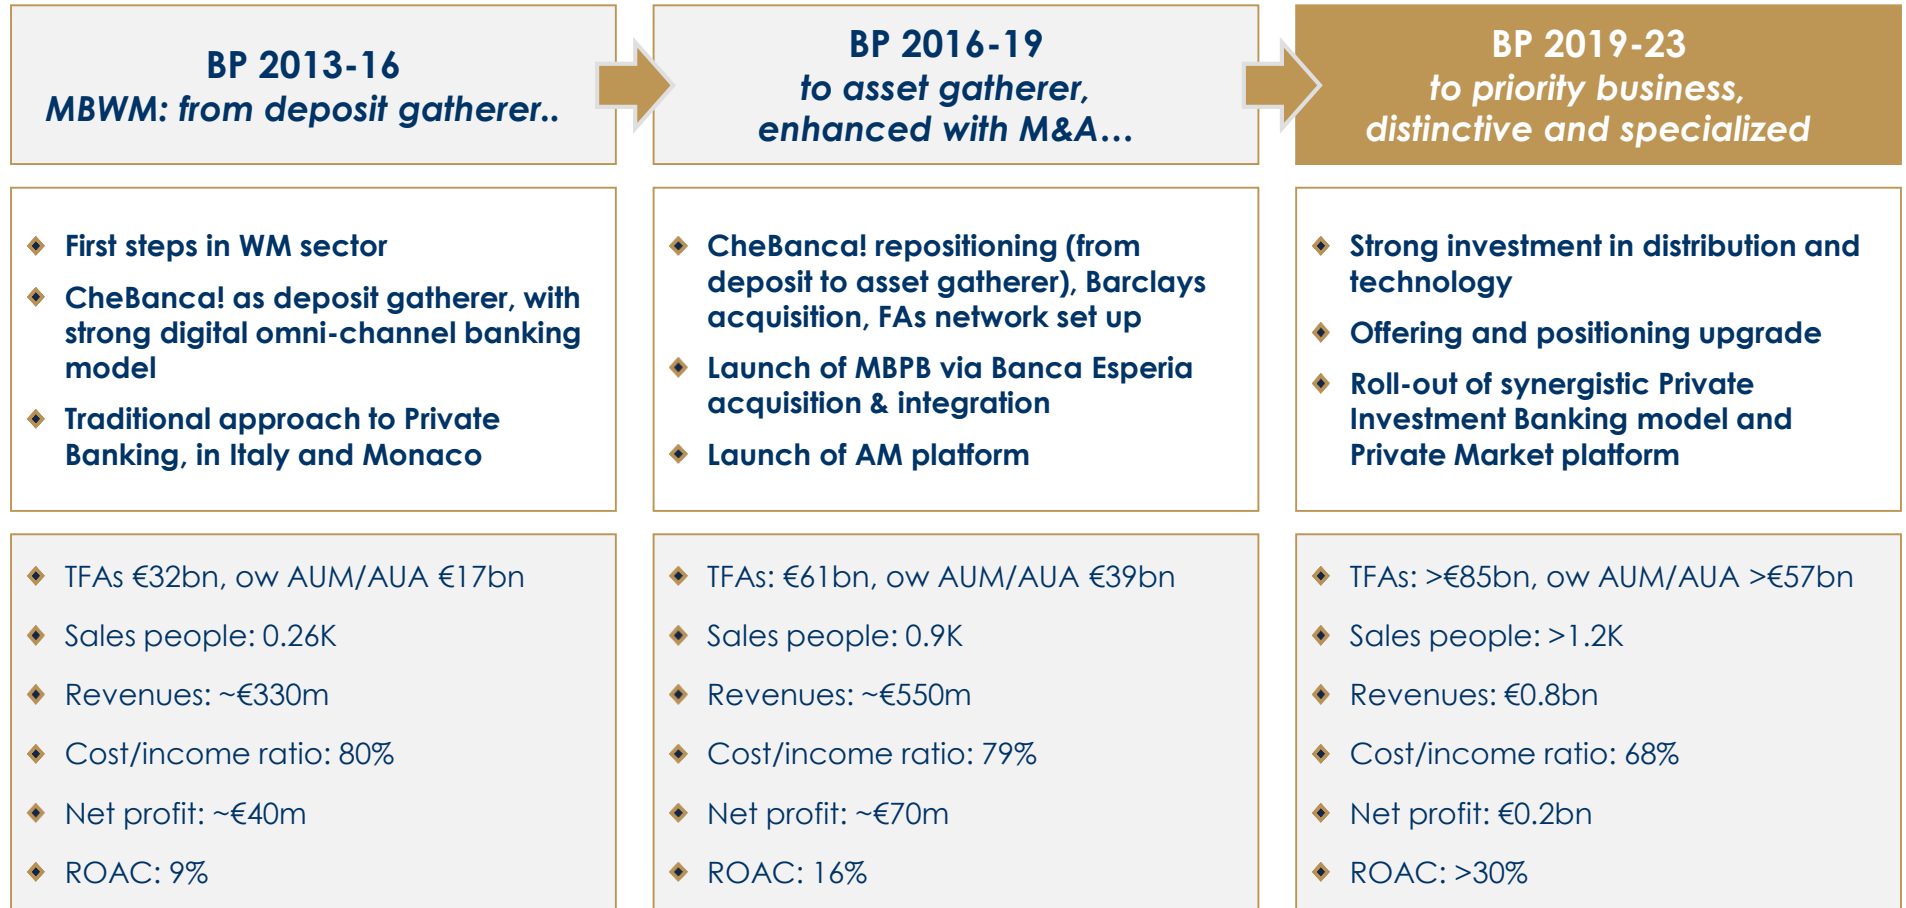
BP 2013-16
MBWM: from deposit gatherer..

BP 2016-19
to asset gatherer, enhanced with M&A…

BP 2019-23
to priority business, distinctive and specialized

First steps in WM sector

CheBanca! as deposit gatherer, with strong digital omni-channel banking model

Traditional approach to Private Banking, in Italy and Monaco

CheBanca! repositioning (from deposit to asset gatherer), Barclays acquisition, FAs network set up

Launch of MBPB via Banca Esperia acquisition & integration

Launch of AM platform

Strong investment in distribution and technology

Offering and positioning upgrade

Roll-out of synergistic Private Investment Banking model and Private Market platform

TFAs €32bn, ow AUM/AUA €17bn

Sales people: 0.26K

Revenues: ~€330m

Cost/income ratio: 80%

Net profit: ~€40m

ROAC: 9%

TFAs: €61bn, ow AUM/AUA €39bn

Sales people: 0.9K

Revenues: ~€550m

Cost/income ratio: 79%

Net profit: ~€70m

ROAC: 16%

TFAs: >€85bn, ow AUM/AUA >€57bn

Sales people: >1.2K

Revenues: €0.8bn

Cost/income ratio: 68%

Net profit: €0.2bn

ROAC: >30%